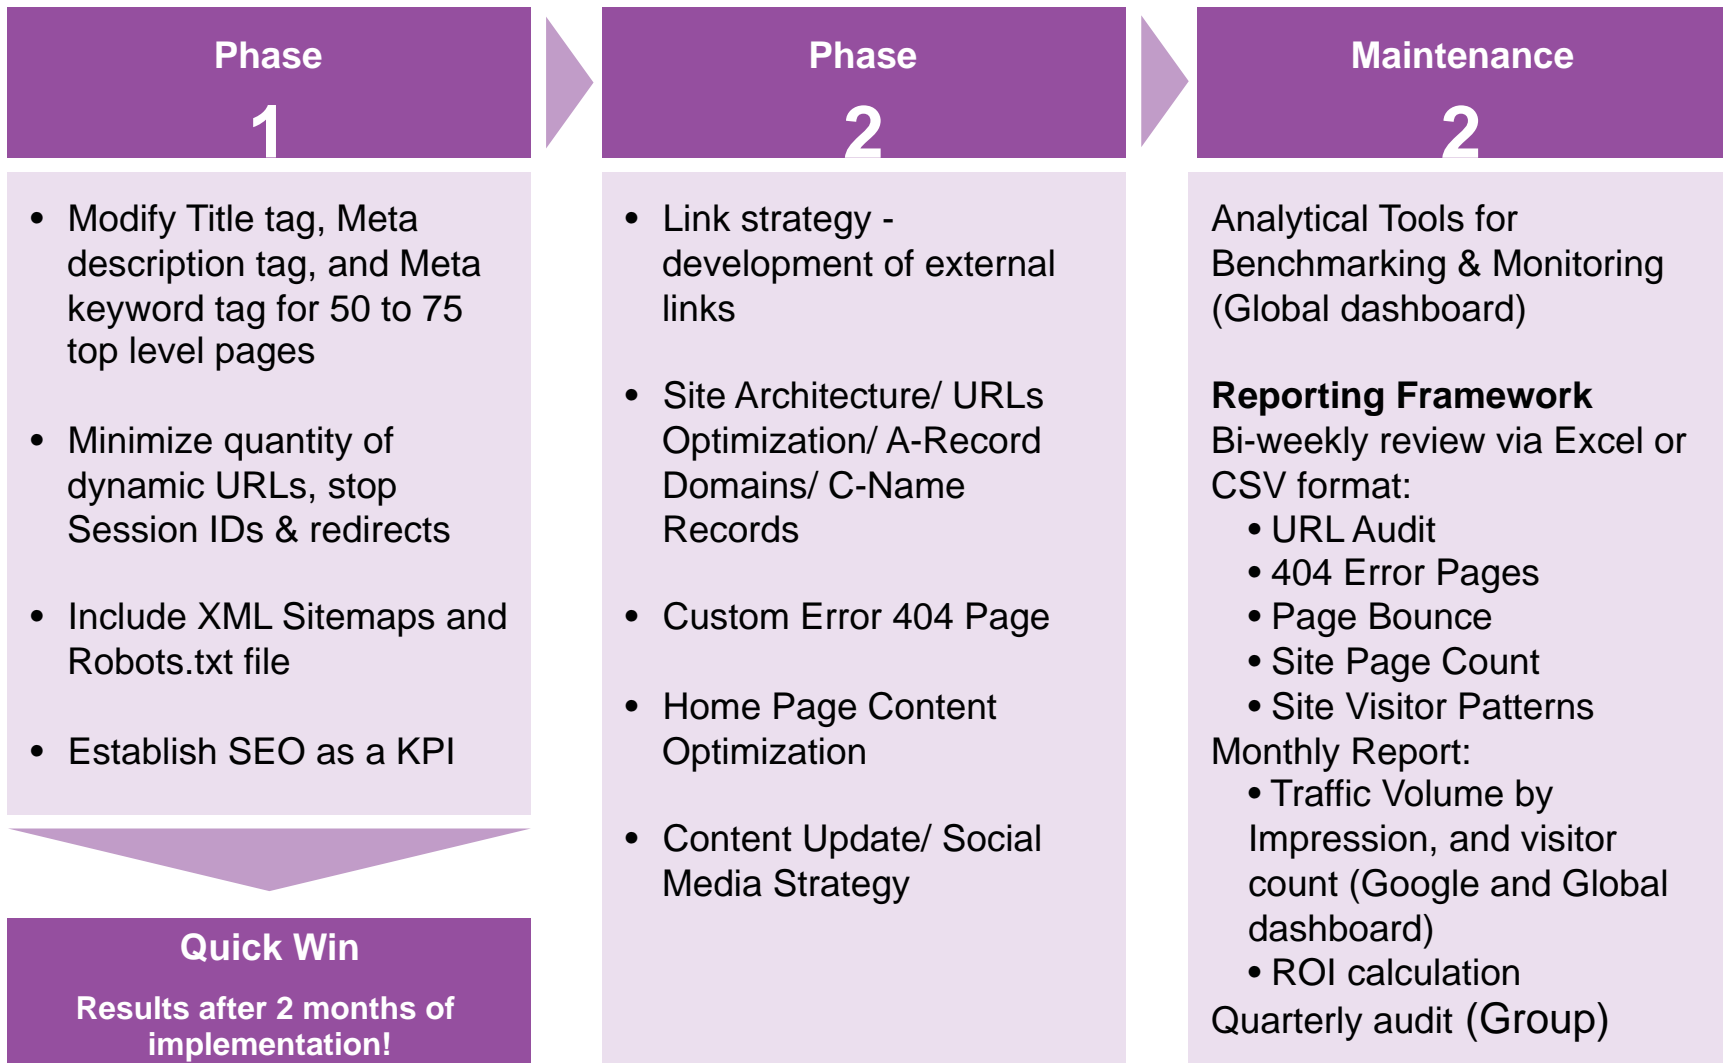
Phase

1

- Modify Title tag, Meta description tag, and Meta keyword tag for 50 to 75 top level pages

- Minimize quantity of dynamic URLs, stop Session IDs & redirects

- Include XML Sitemaps and Robots.txt file

- Establish SEO as a KPI

Quick Win

Results after 2 months of implementation!

Phase

2

- Link strategy - development of external links

- Site Architecture/ URLs Optimization/ A-Record Domains/ C-Name Records

- Custom Error 404 Page

- Home Page Content Optimization

- Content Update/ Social Media Strategy

Maintenance

2

Analytical Tools for Benchmarking & Monitoring (Global dashboard)

**Reporting Framework**
Bi-weekly review via Excel or CSV format:
• URL Audit
• 404 Error Pages
• Page Bounce
• Site Page Count
• Site Visitor Patterns
Monthly Report:
• Traffic Volume by Impression, and visitor count (Google and Global dashboard)
• ROI calculation
Quarterly audit (Group)